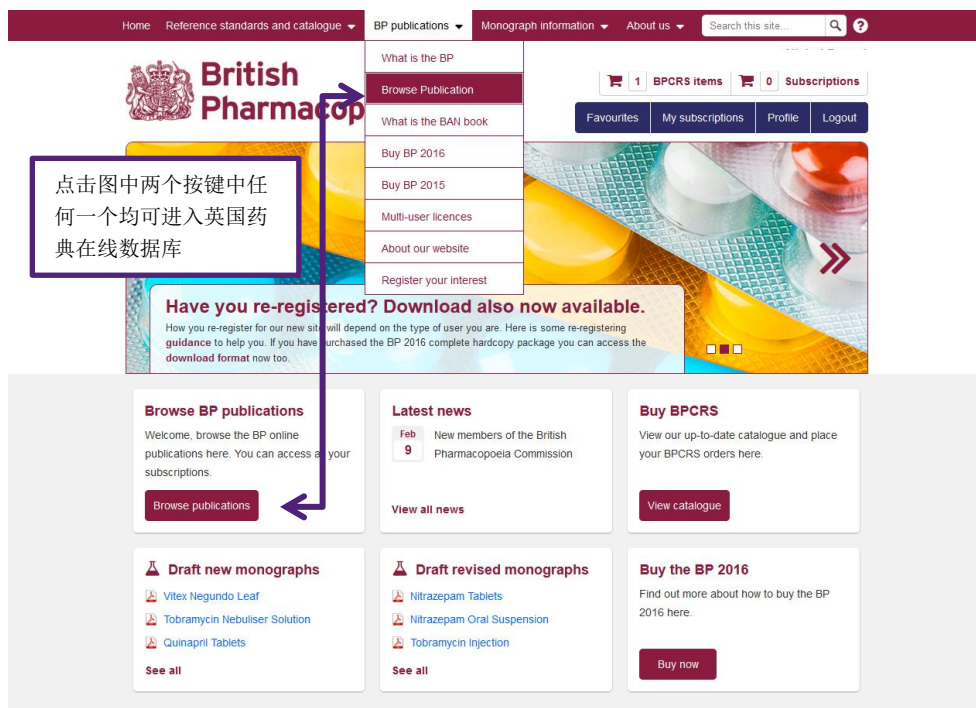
Home Reference standards and catalogue BP publications Monograph information About us Search this site...

What is the BP
Browse Publication
What is the BAN book
Buy BP 2016
Buy BP 2015
Multi-user licences
About our website
Register your interest

British Pharmacop

1 BPCRS items 0 Subscriptions

Favourites My subscriptions Profile Logout

点击图中两个按键中任何一个均可进入英国药典在线数据库

Have you re-registered? Download also now available.

How you re-register for our new site will depend on the type of user you are. Here is some re-registering guidance to help you. If you have purchased the BP 2016 complete hardcopy package you can access the download format now too.

Browse BP publications

Welcome, browse the BP online publications here. You can access all your subscriptions.

Browse publications

Latest news

Feb 9 New members of the British Pharmacopoeia Commission

View all news

Buy BPCRS

View our up-to-date catalogue and place your BPCRS orders here.

View catalogue

Draft new monographs

Vitex Negundo Leaf
Tobramycin Nebuliser Solution
Quinapril Tablets

See all

Draft revised monographs

Nitrazepam Tablets
Nitrazepam Oral Suspension
Tobramycin Injection

See all

Buy the BP 2016

Find out more about how to buy the BP 2016 here.

Buy now